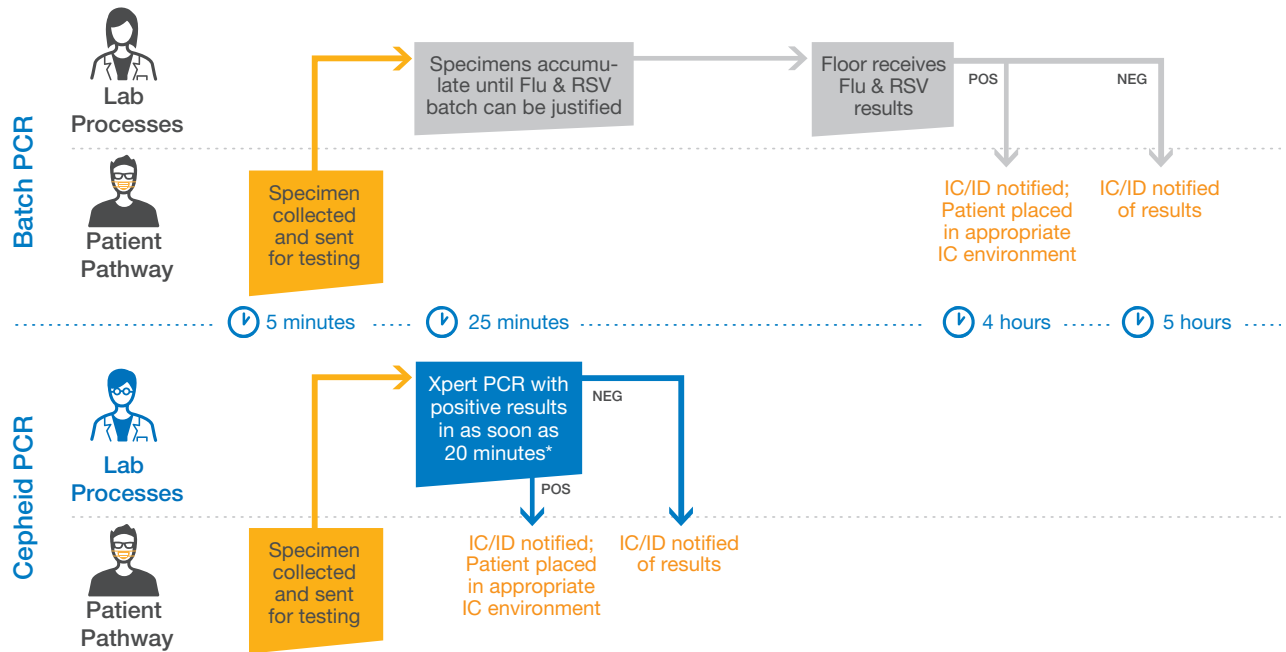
Batch PCR

Lab Processes

Patient Pathway

Specimen collected and sent for testing

Specimens accumulate until Flu & RSV batch can be justified

Floor receives Flu & RSV results

POS

NEG

IC/ID notified; Patient placed in appropriate IC environment

IC/ID notified of results

5 minutes

25 minutes

4 hours

5 hours

Cepheid PCR

Lab Processes

Patient Pathway

Specimen collected and sent for testing

Xpert PCR with positive results in as soon as 20 minutes*

NEG

POS

IC/ID notified; Patient placed in appropriate IC environment

IC/ID notified of results